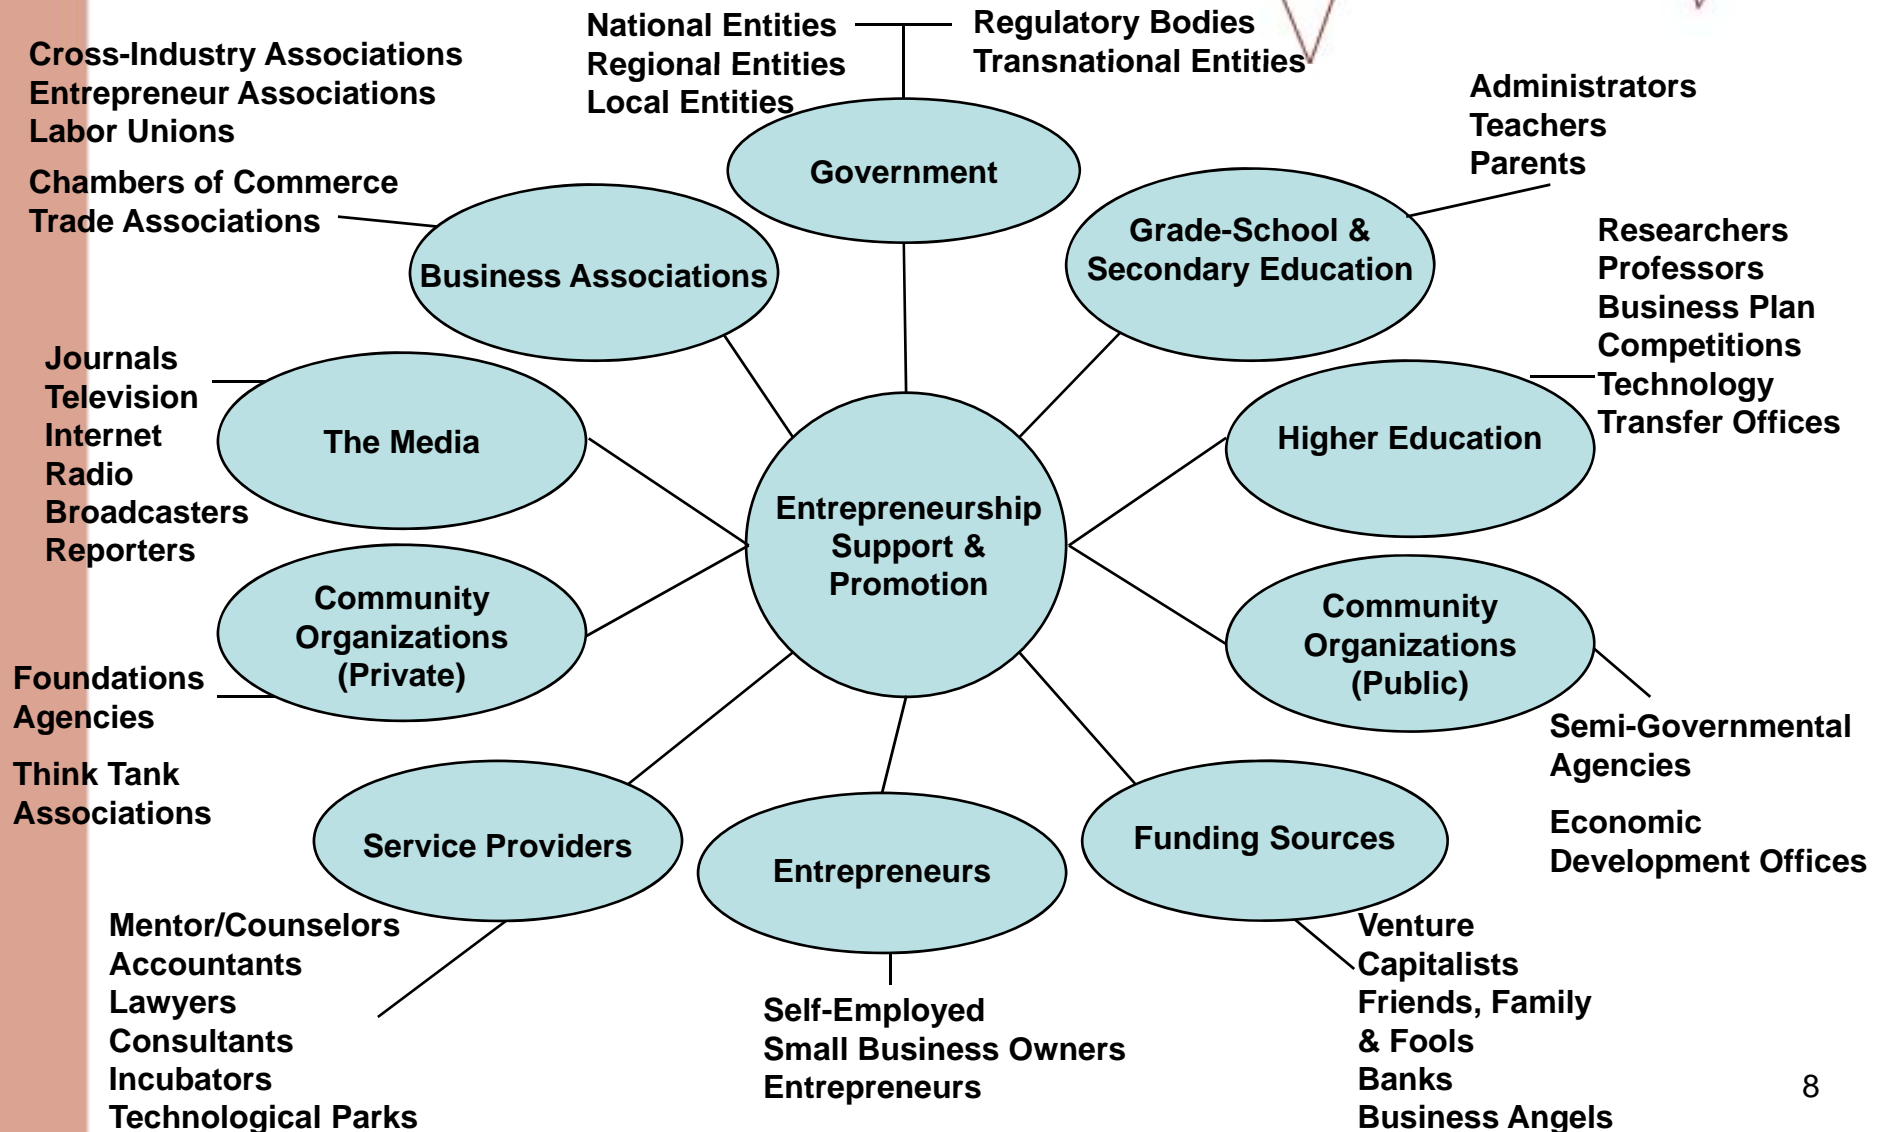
National Entities
Regional Entities
Local Entities

Regulatory Bodies
Transnational Entities

Cross-Industry Associations
Entrepreneur Associations
Labor Unions

Chambers of Commerce
Trade Associations

Administrators
Teachers
Parents

Government

Grade-School & Secondary Education

Business Associations

Researchers
Professors
Business Plan Competitions
Technology Transfer Offices

Journals
Television
Internet
Radio
Broadcasters
Reporters

The Media

Higher Education

Entrepreneurship Support & Promotion

Community Organizations (Private)

Community Organizations (Public)

Foundations
Agencies

Think Tank Associations

Semi-Governmental Agencies

Economic Development Offices

Service Providers

Entrepreneurs

Funding Sources

Mentor/Counselors
Accountants
Lawyers
Consultants
Incubators
Technological Parks

Self-Employed
Small Business Owners
Entrepreneurs

Venture Capitalists
Friends, Family & Fools
Banks
Business Angels

8